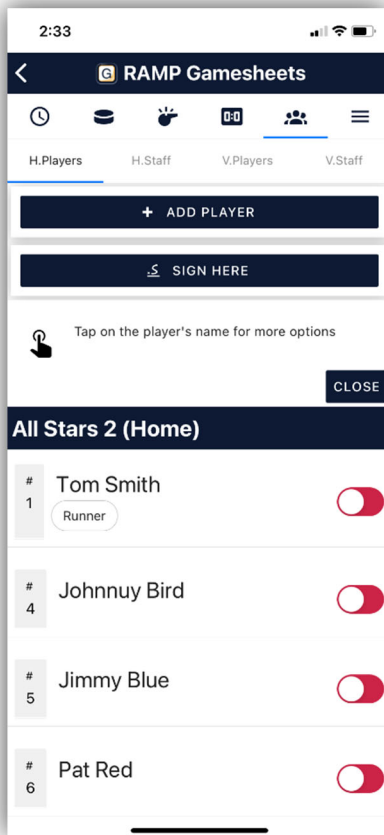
2:33

G RAMP Gamesheets

0:0

H.Players H.Staff V.Players V.Staff

+ ADD PLAYER

SIGN HERE

Tap on the player's name for more options

CLOSE

All Stars 2 (Home)

# 1 Tom Smith
Runner

# 4 Johnnuy Bird

# 5 Jimmy Blue

# 6 Pat Red